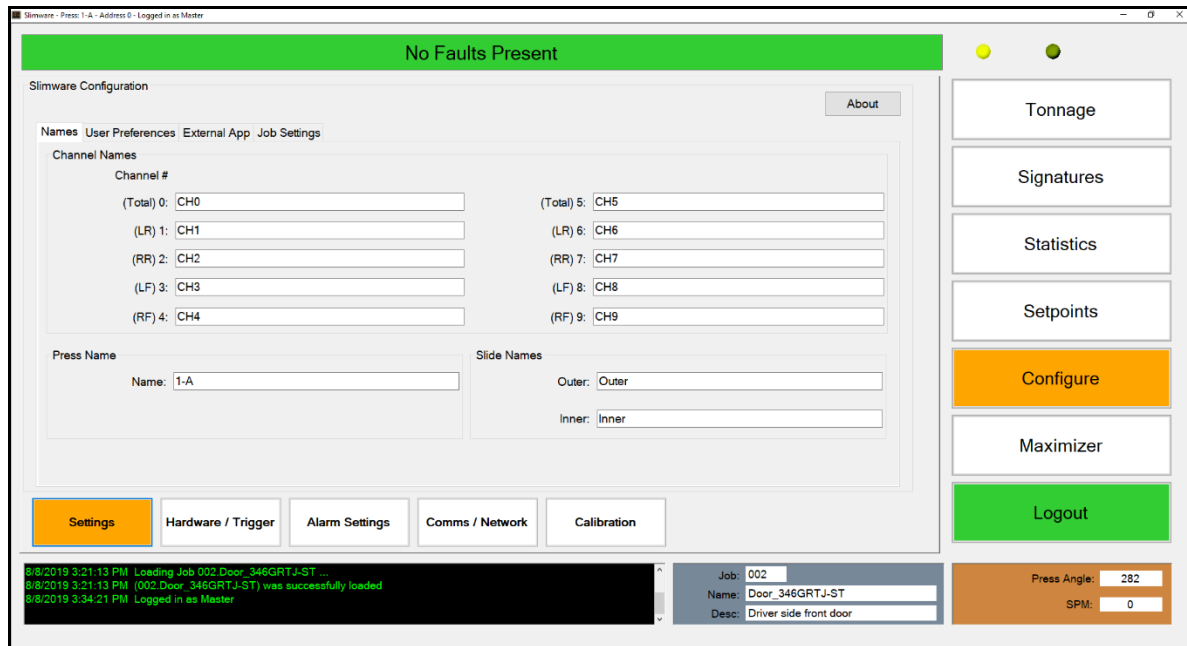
Slimware - Press: 1-A - Address 0 - Logged in as Master

No Faults Present

Slimware Configuration

About

Names | User Preferences | External App | Job Settings

Channel Names

Channel #

(Total) 0: CH0
(LR) 1: CH1
(RR) 2: CH2
(LF) 3: CH3
(RF) 4: CH4

(Total) 5: CH5
(LR) 6: CH6
(RR) 7: CH7
(LF) 8: CH8
(RF) 9: CH9

Press Name

Name: 1-A

Slide Names

Outer: Outer

Inner: Inner

Settings | Hardware / Trigger | Alarm Settings | Comms / Network | Calibration

Tonnage

Signatures

Statistics

Setpoints

Configure

Maximizer

Logout

8/8/2019 3:21:13 PM Loading Job 002.Door_346GRTJ-ST ...
8/8/2019 3:21:13 PM (002.Door_346GRTJ-ST) was successfully loaded
8/8/2019 3:34:21 PM Logged in as Master

Job: 002
Name: Door_346GRTJ-ST
Desc: Driver side front door

Press Angle: 282
SPM: 0